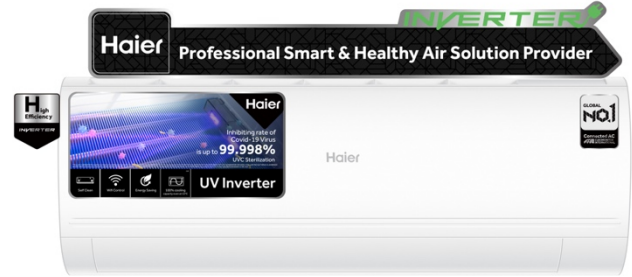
Haier
Professional Smart & Healthy Air Solution Provider
INVERTER
High Efficiency
INVERTER
Haier
Inhibiting rate of Covid-19 Virus is up to 99.998%
UVC Sterilization
Self Clean
WiFi Control
Energy Saving
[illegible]
UV Inverter
Haier
GLOBAL NO.1
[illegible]